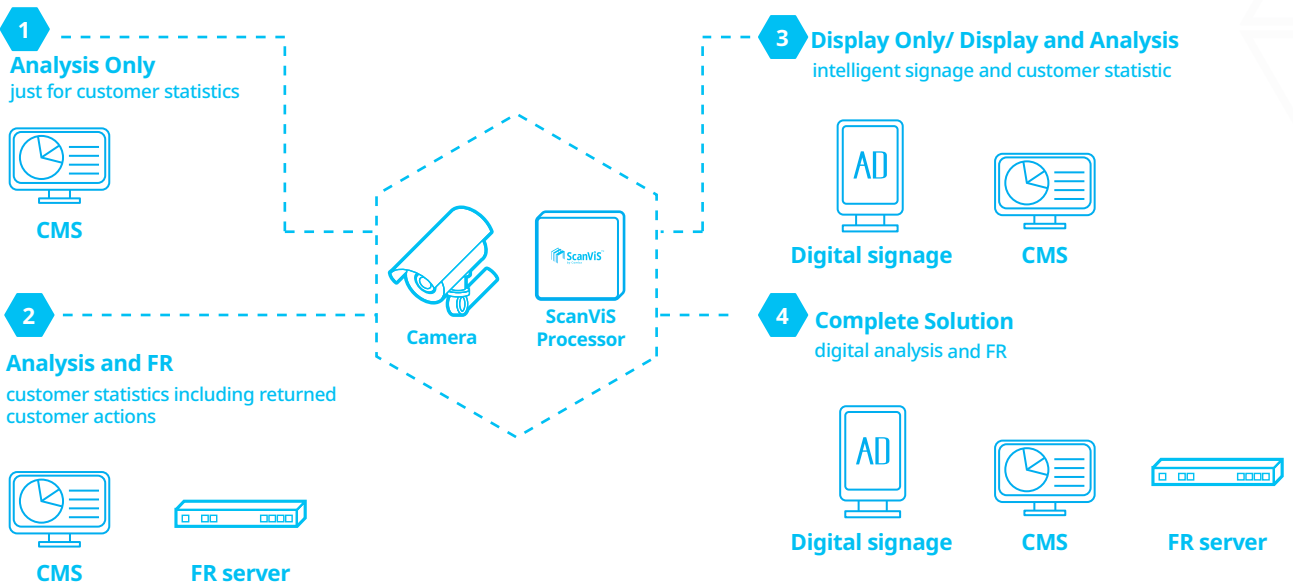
1
Analysis Only
just for customer statistics

CMS

2
Analysis and FR
customer statistics including returned customer actions

CMS FR server

Camera

ScanViS

ScanViS Processor

3
Display Only/ Display and Analysis
intelligent signage and customer statistic

AD

Digital signage CMS

4
Complete Solution
digital analysis and FR

AD

Digital signage CMS FR server